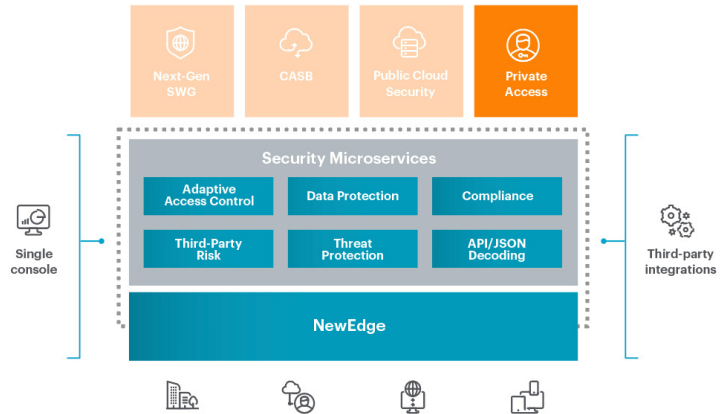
Next-Gen SWG

CASB

Public Cloud Security

Private Access

Security Microservices

Adaptive Access Control

Data Protection

Compliance

Third-Party Risk

Threat Protection

API/JSON Decoding

NewEdge

Single console

Third-party integrations